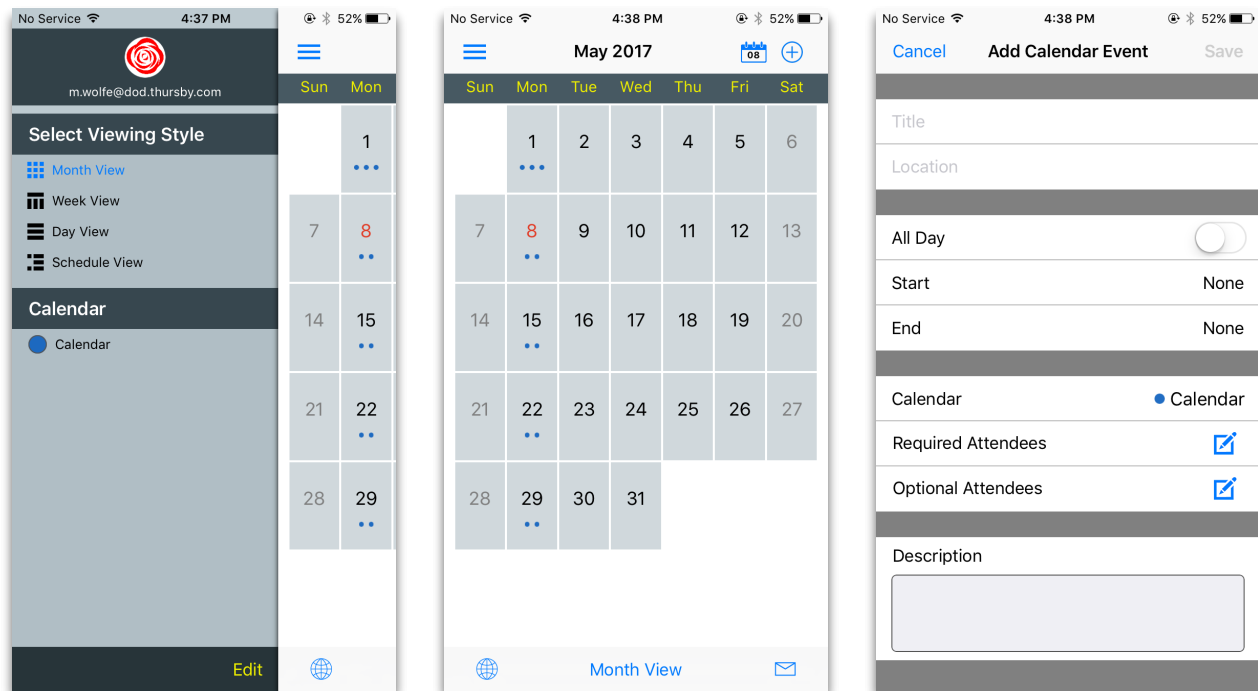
No Service 4:37 PM 52%

m.wolfe@dod.thursby.com

Select Viewing Style

Month View

Week View

Day View

Schedule View

Calendar

Calendar

Edit

| Sun | Mon |
|---|---|
| | 1 |
| 7 | 8 |
| 14 | 15 |
| 21 | 22 |
| 28 | 29 |

No Service 4:38 PM 52%

May 2017

08

| Sun | Mon | Tue | Wed | Thu | Fri | Sat |
|---|---|---|---|---|---|---|
| | 1 | 2 | 3 | 4 | 5 | 6 |
| 7 | 8 | 9 | 10 | 11 | 12 | 13 |
| 14 | 15 | 16 | 17 | 18 | 19 | 20 |
| 21 | 22 | 23 | 24 | 25 | 26 | 27 |
| 28 | 29 | 30 | 31 | | | |

Month View

No Service 4:38 PM 52%

Cancel Add Calendar Event Save

Title

Location

All Day

Start None

End None

Calendar Calendar

Required Attendees

Optional Attendees

Description